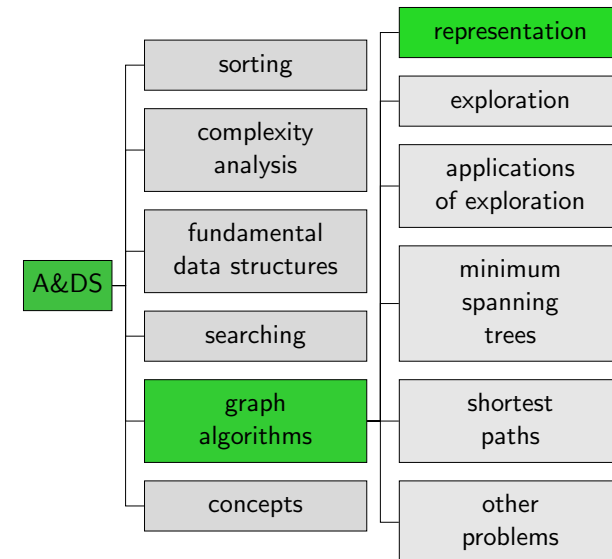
A&DS

sorting

complexity analysis

fundamental data structures

searching

graph algorithms

concepts

representation

exploration

applications of exploration

minimum spanning trees

shortest paths

other problems